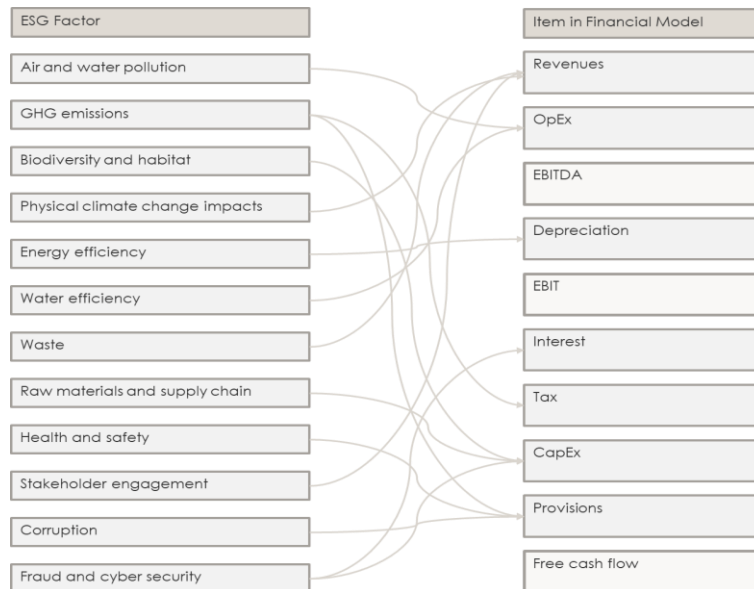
ESG Factor

Air and water pollution

GHG emissions

Biodiversity and habitat

Physical climate change impacts

Energy efficiency

Water efficiency

Waste

Raw materials and supply chain

Health and safety

Stakeholder engagement

Corruption

Fraud and cyber security

Item in Financial Model

Revenues

OpEx

EBITDA

Depreciation

EBIT

Interest

Tax

CapEx

Provisions

Free cash flow